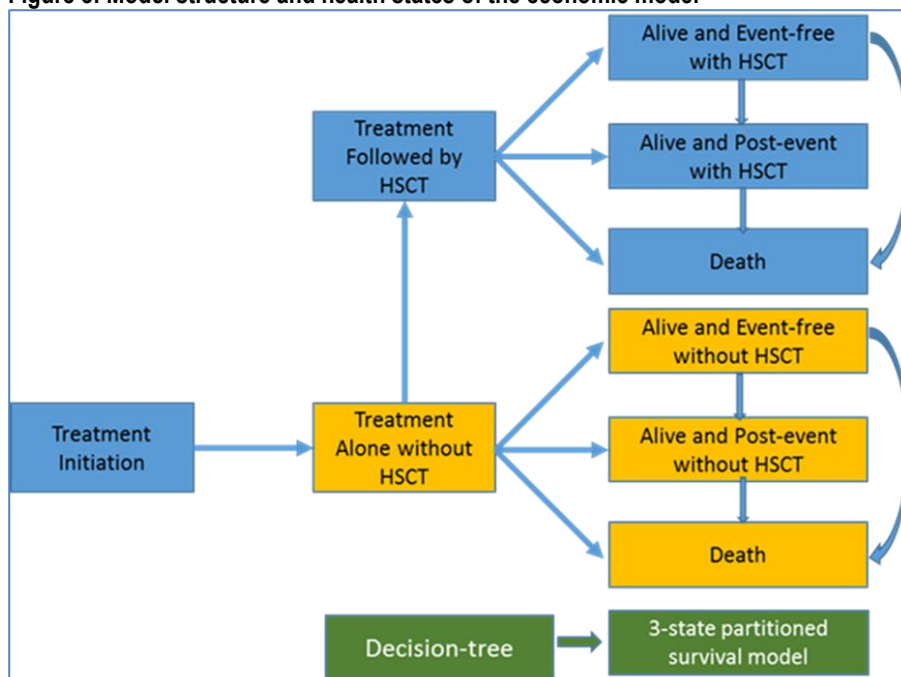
Figure 3: Model structure and health states of the economic model

Alive and Event-free with HSCT

Treatment Followed by HSCT

Alive and Post-event with HSCT

Death

Alive and Event-free without HSCT

Treatment Initiation

Treatment Alone without HSCT

Alive and Post-event without HSCT

Death

Decision-tree

3-state partitioned survival model